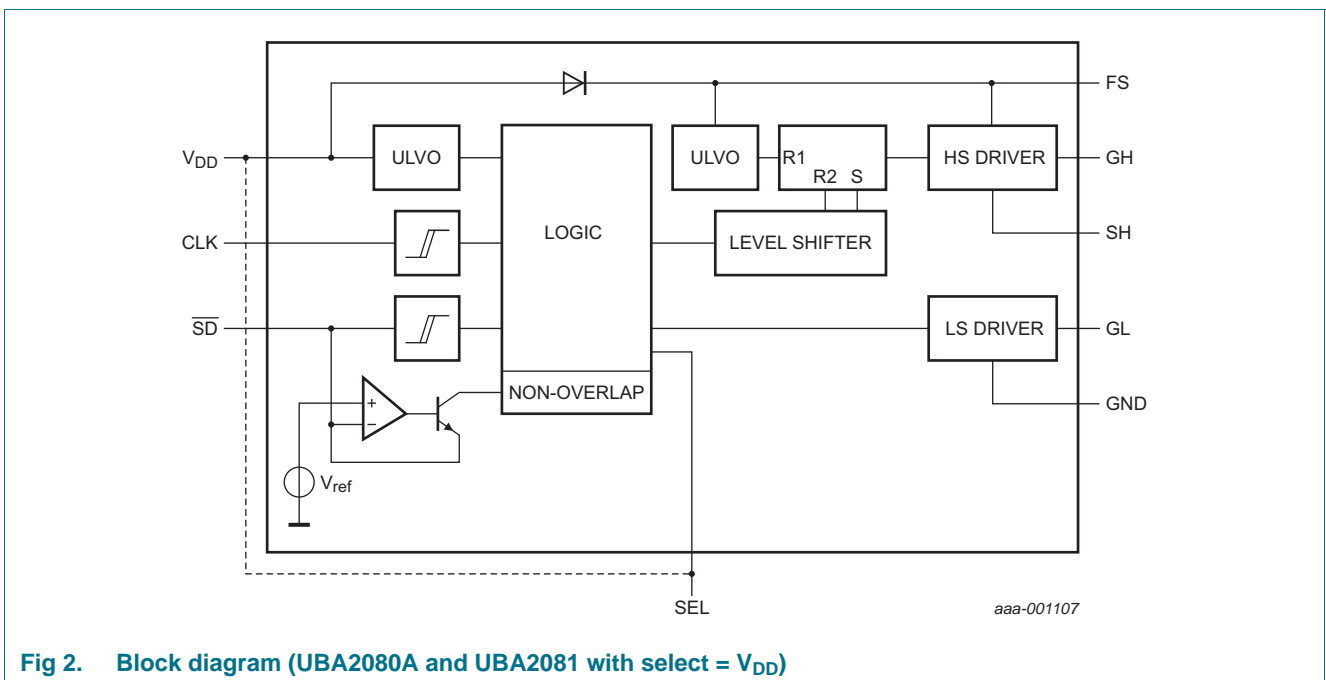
FS
$V_{DD}$
ULVO
ULVO
R1
R2
S
HS DRIVER
GH
SH
CLK
LOGIC
LEVEL SHIFTER
$\overline{SD}$
LS DRIVER
GL
+
−
NON-OVERLAP
GND
$V_{ref}$
SEL
aaa-001107

Fig 2. Block diagram (UBA2080A and UBA2081 with select = $V_{DD}$)